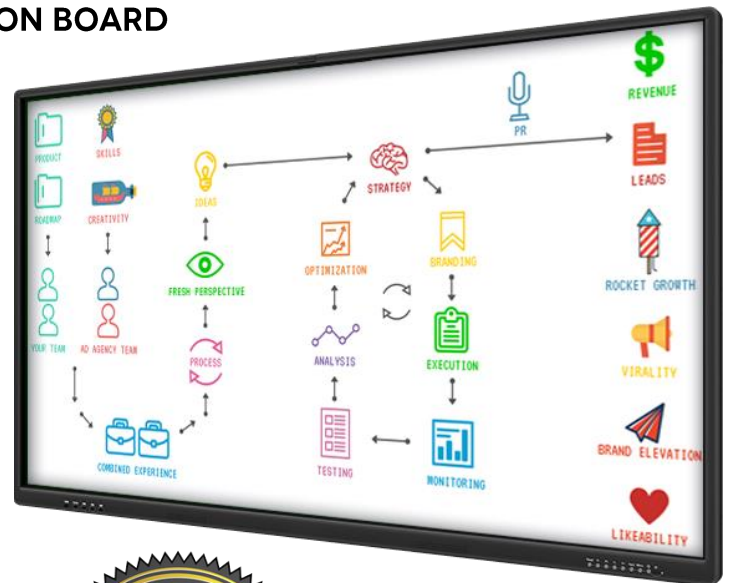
ON BOARD

PRODUCT
SKILLS
ROADMAP
CREATIVITY
YOUR TEAM
AD AGENCY TEAM
COMBINED EXPERIENCE
IDEAS
FRESH PERSPECTIVE
PROCESS
STRATEGY
OPTIMIZATION
ANALYSIS
TESTING
BRANDING
EXECUTION
MONITORING
PR
$
REVENUE
LEADS
ROCKET GROWTH
VIRALITY
BRAND ELEVATION
LIKEABILITY